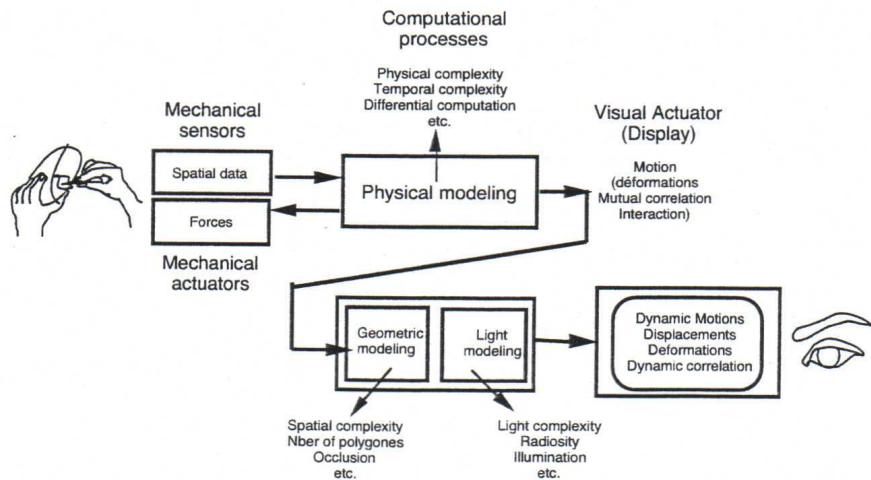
Computational processes

Physical complexity
Temporal complexity
Differential computation
etc.

Mechanical sensors

Spatial data

Forces

Mechanical actuators

Physical modeling

Visual Actuator (Display)

Motion (déformations Mutual correlation Interaction)

Geometric modeling

Light modeling

Dynamic Motions
Displacements
Deformations
Dynamic correlation

Spatial complexity
Nber of polygones
Occlusion
etc.

Light complexity
Radiosity
Illumination
etc.